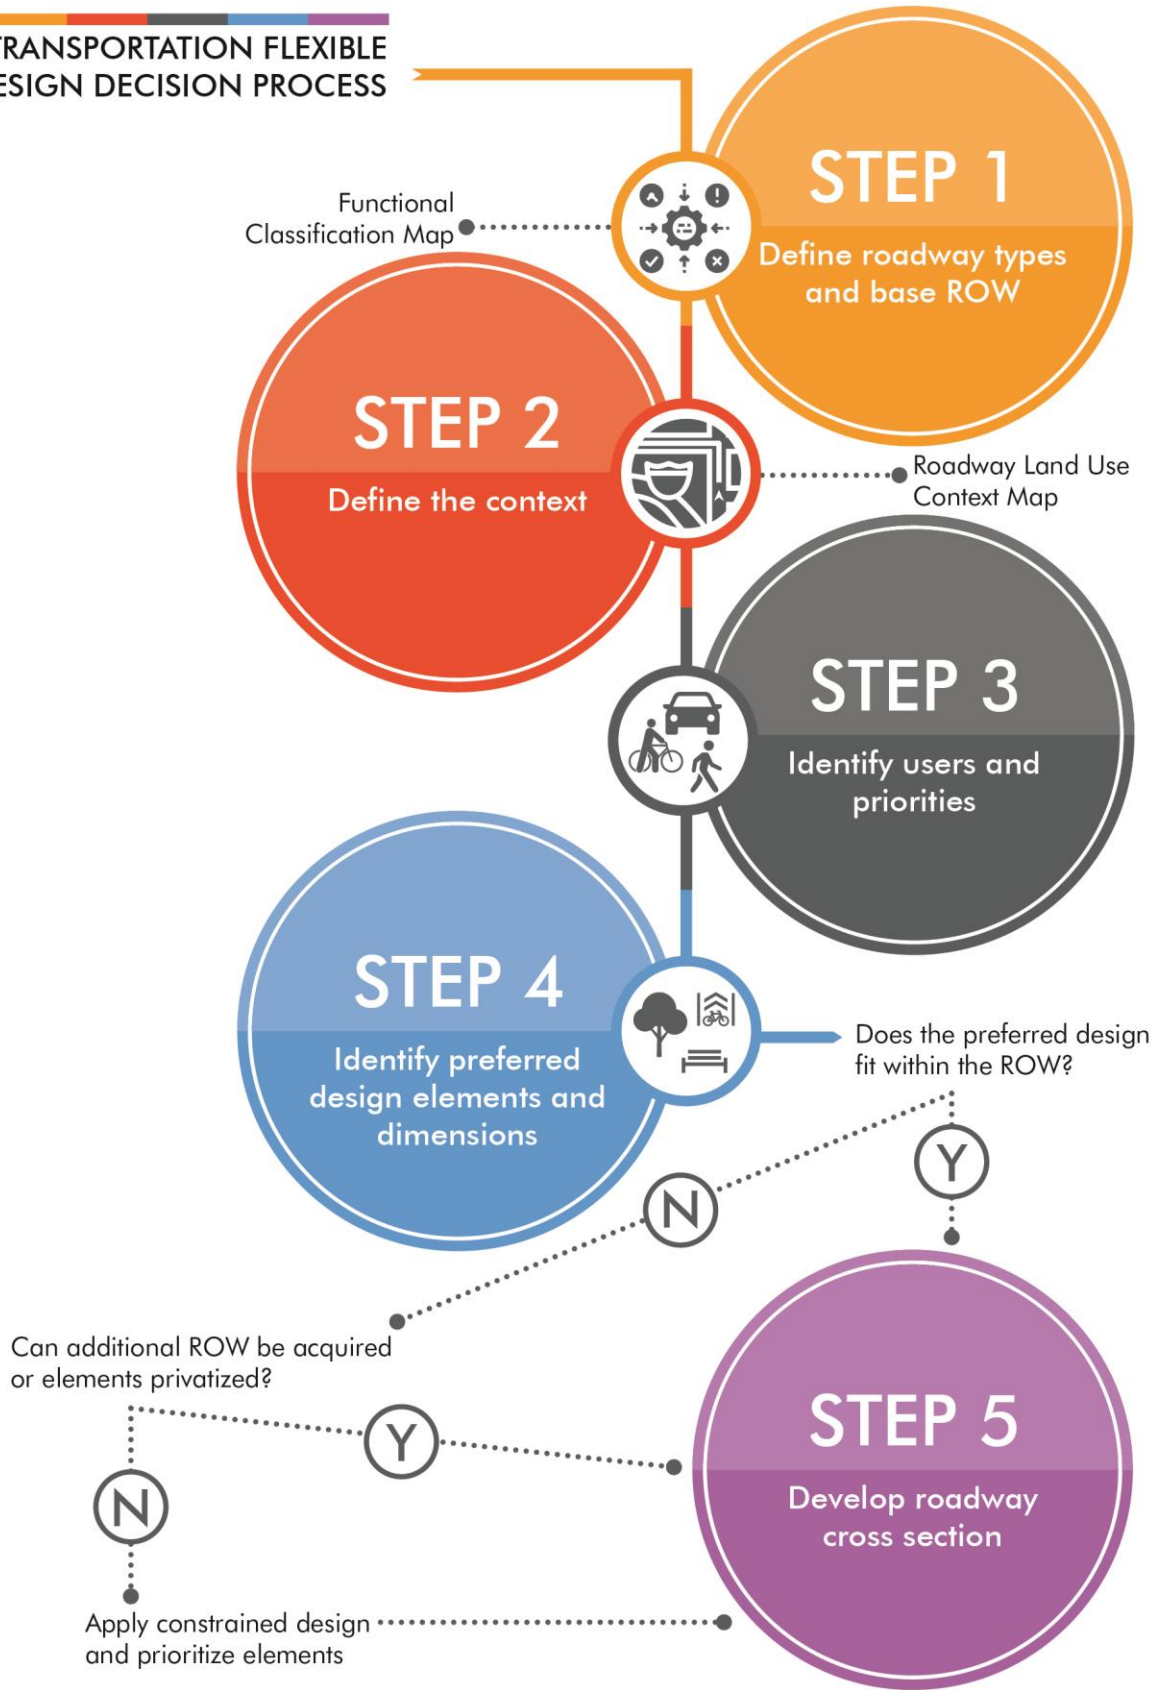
RANSPORTATION FLEXIBLE
ESIGN DECISION PROCESS

Functional Classification Map

STEP 1
Define roadway types and base ROW

STEP 2
Define the context

Roadway Land Use Context Map

STEP 3
Identify users and priorities

STEP 4
Identify preferred design elements and dimensions

Does the preferred design fit within the ROW?

Y

N

Can additional ROW be acquired or elements privatized?

Y

N

STEP 5
Develop roadway cross section

Apply constrained design and prioritize elements